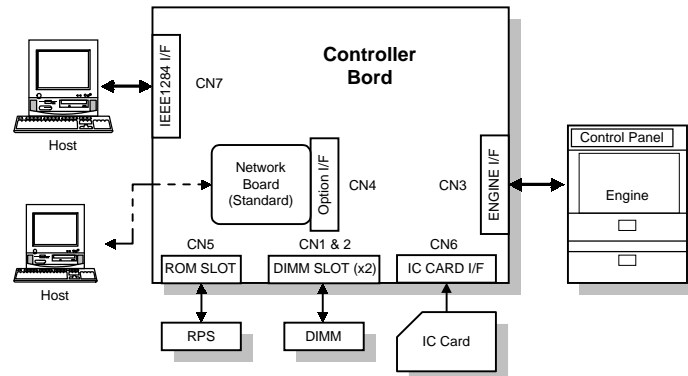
Controller Bord

IEEE1284 I/F

CN7

Host

Network Board (Standard)

Option I/F

CN4

CN3

ENGINE I/F

Control Panel

Engine

Host

CN5

ROM SLOT

CN1 & 2

DIMM SLOT (x2)

CN6

IC CARD I/F

RPS

DIMM

IC Card